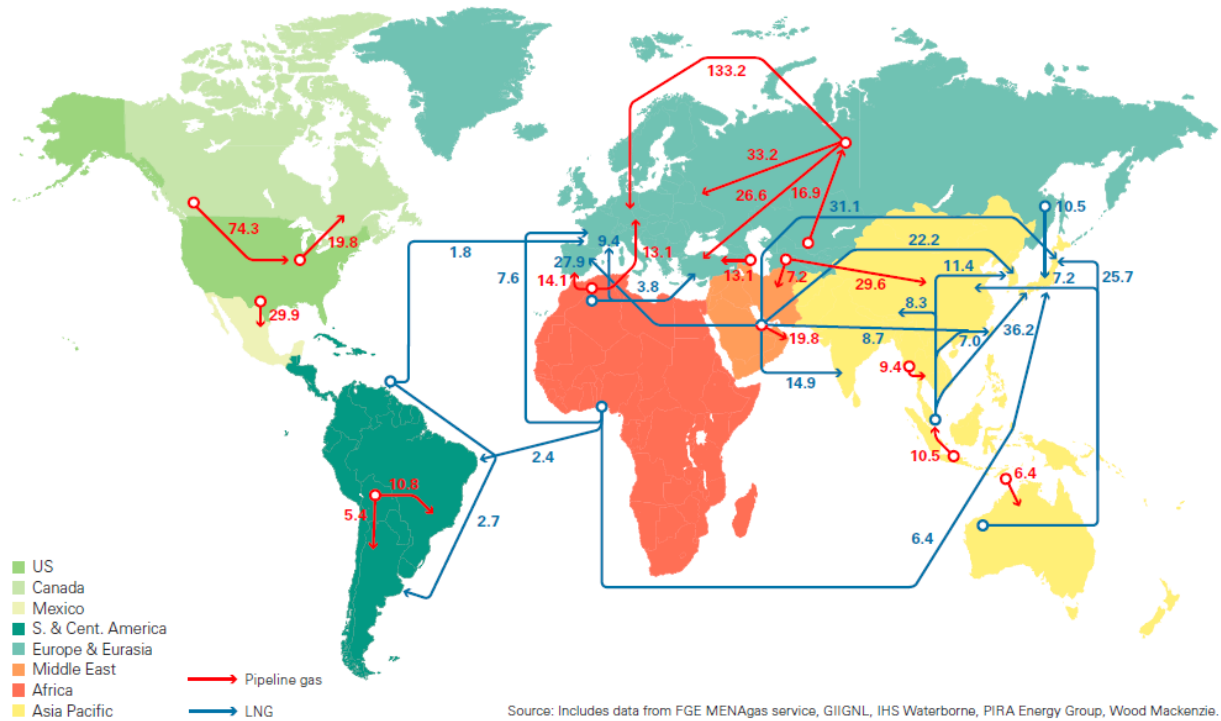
133.2
33.2
26.6
16.9
31.1
10.5
74.3
19.8
1.8
9.4
13.1
22.2
27.9
7.6
14.1
3.8
13.1
7.2
11.4
7.2
25.7
29.6
8.3
29.9
19.8
8.7
7.0
36.2
9.4
14.9
2.4
10.5
10.8
6.4
5.4
2.7
6.4

US
Canada
Mexico
S. & Cent. America
Europe & Eurasia
Middle East
Africa
Asia Pacific

Pipeline gas
LNG

Source: Includes data from FGE MENAgas service, GIIGNL, IHS Waterborne, PIRA Energy Group, Wood Mackenzie.